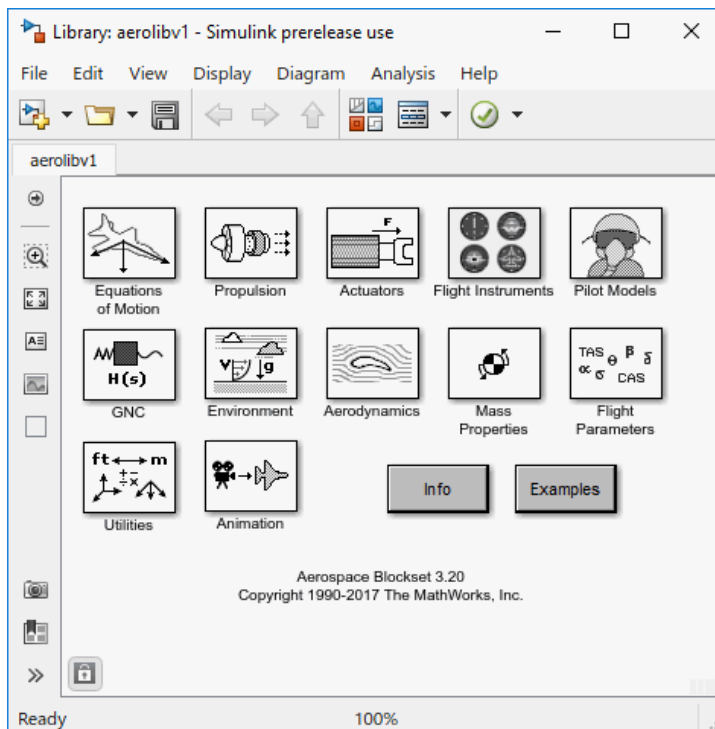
Library: aerolibv1 - Simulink prerelease use

File Edit View Display Diagram Analysis Help

aerolibv1

F

Equations of Motion

Propulsion

Actuators

Flight Instruments

Pilot Models

$H(s)$

GNC

V g

Environment

Aerodynamics

Mass Properties

TAS $\theta$ $\beta$ $\delta$ $\alpha$ $\sigma$ CAS

Flight Parameters

ft m

Utilities

Animation

Info

Examples

Aerospace Blockset 3.20
Copyright 1990-2017 The MathWorks, Inc.

Ready

100%